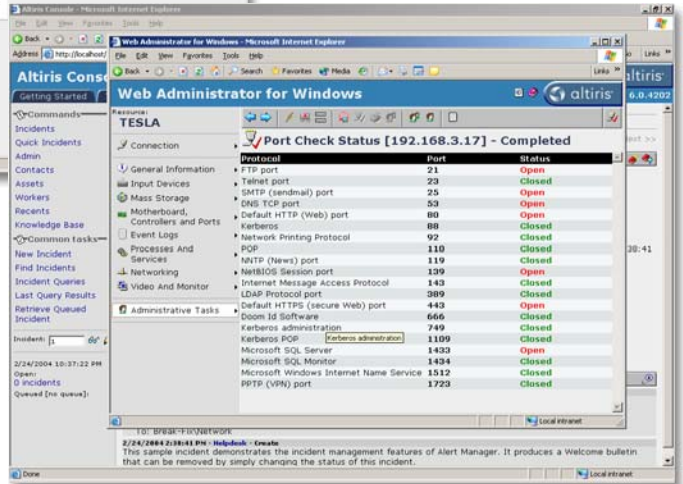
Altiris Console - Microsoft Internet Explorer
File Edit View Favorites Tools Help
Back
Address http://localhost/
Links
Altiris Console
Getting Started
Commands
Incidents
Quick Incidents
Admin
Contacts
Assets
Workers
Recents
Knowledge Base
Common tasks
New Incident
Find Incidents
Incident Queries
Last Query Results
Retrieve Queued Incident
Incident: 1
2/24/2004 10:37:22 PM
Open:
0 incidents
Queued [no queue]:
altiris
6.0.4202
ext >>
38:41

Web Administrator for Windows - Microsoft Internet Explorer
File Edit View Favorites Tools Help
Back Search Favorites Media
Links
Web Administrator for Windows
altiris
Resource:
TESLA
Connection
General Information
Input Devices
Mass Storage
Motherboard, Controllers and Ports
Event Logs
Processes And Services
Networking
Video And Monitor
Administrative Tasks
Port Check Status [192.168.3.17] - Completed

| Protocol | Port | Status |
|---|---|---|
| FTP port | 21 | Open |
| Telnet port | 23 | Closed |
| SMTP (sendmail) port | 25 | Open |
| DNS TCP port | 53 | Open |
| Default HTTP (Web) port | 80 | Open |
| Kerberos | 88 | Closed |
| Network Printing Protocol | 92 | Closed |
| POP | 110 | Closed |
| NNTP (News) port | 119 | Closed |
| NetBIOS Session port | 139 | Open |
| Internet Message Access Protocol | 143 | Closed |
| LDAP Protocol port | 389 | Closed |
| Default HTTPS (secure Web) port | 443 | Open |
| Doom Id Software | 666 | Closed |
| Kerberos administration | 749 | Closed |
| Kerberos POP | 1109 | Closed |
| Microsoft SQL Server | 1433 | Open |
| Microsoft SQL Monitor | 1434 | Closed |
| Microsoft Windows Internet Name Service | 1512 | Closed |
| PPTP (VPN) port | 1723 | Closed |

Kerberos administration
Local intranet

To: Break-Fix\Network
2/24/2004 2:38:41 PM - Helpdesk - Create
This sample incident demonstrates the incident management features of Alert Manager. It produces a Welcome bulletin that can be removed by simply changing the status of this incident.
Done
Local intranet